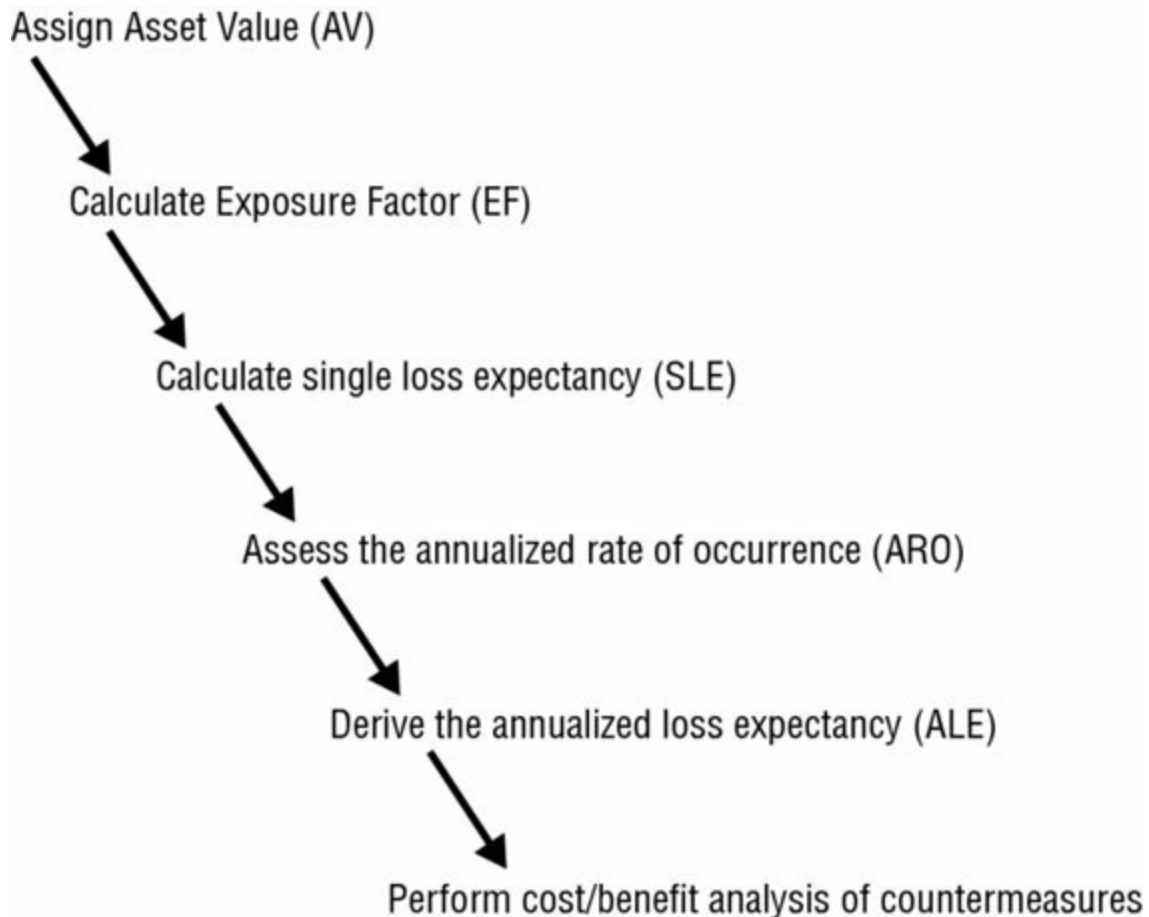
Assign Asset Value (AV)

Calculate Exposure Factor (EF)

Calculate single loss expectancy (SLE)

Assess the annualized rate of occurrence (ARO)

Derive the annualized loss expectancy (ALE)

Perform cost/benefit analysis of countermeasures